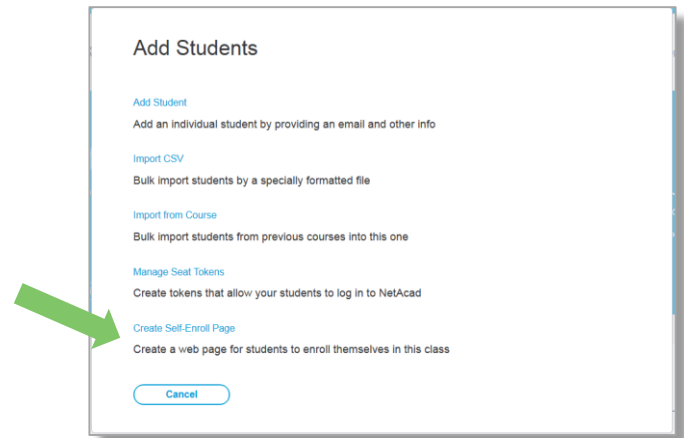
Add Students

Add Student

Add an individual student by providing an email and other info

Import CSV

Bulk import students by a specially formatted file

Import from Course

Bulk import students from previous courses into this one

Manage Seat Tokens

Create tokens that allow your students to log in to NetAcad

Create Self-Enroll Page

Create a web page for students to enroll themselves in this class

Cancel